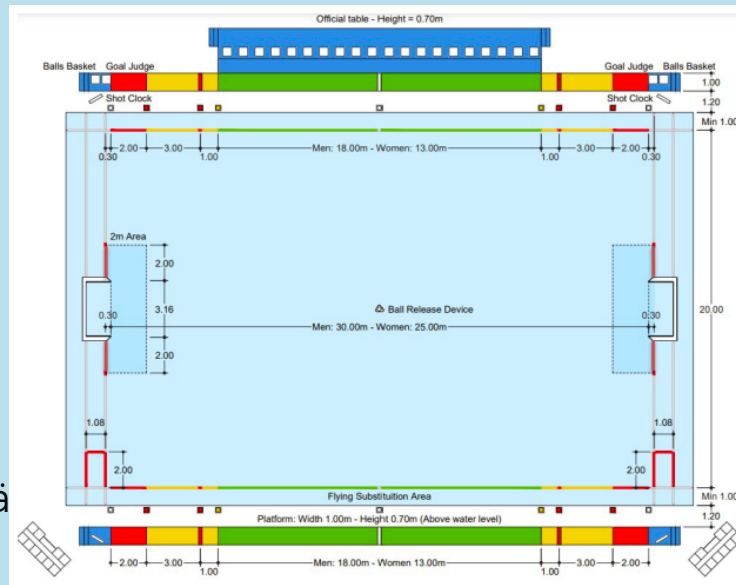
Official table - Height = 0.70m

Balls Basket Goal Judge

Goal Judge Balls Basket

Shot Clock

Shot Clock

1.00

1.20

Min 1.00

2.00 3.00 Men: 18.00m - Women: 13.00m 3.00 2.00

0.30 1.00 1.00 0.30

2m Area

2.00

3.16

0.30

Ball Release Device

0.30

20.00

Men: 30.00m - Women: 25.00m

2.00

1.08

1.08

2.00

2.00

Flying Substituition Area

Min 1.00

Platform: Width 1.00m - Height 0.70m (Above water level)

1.20

2.00 3.00 Men: 18.00m - Women 13.00m 3.00 2.00

1.00 1.00

à